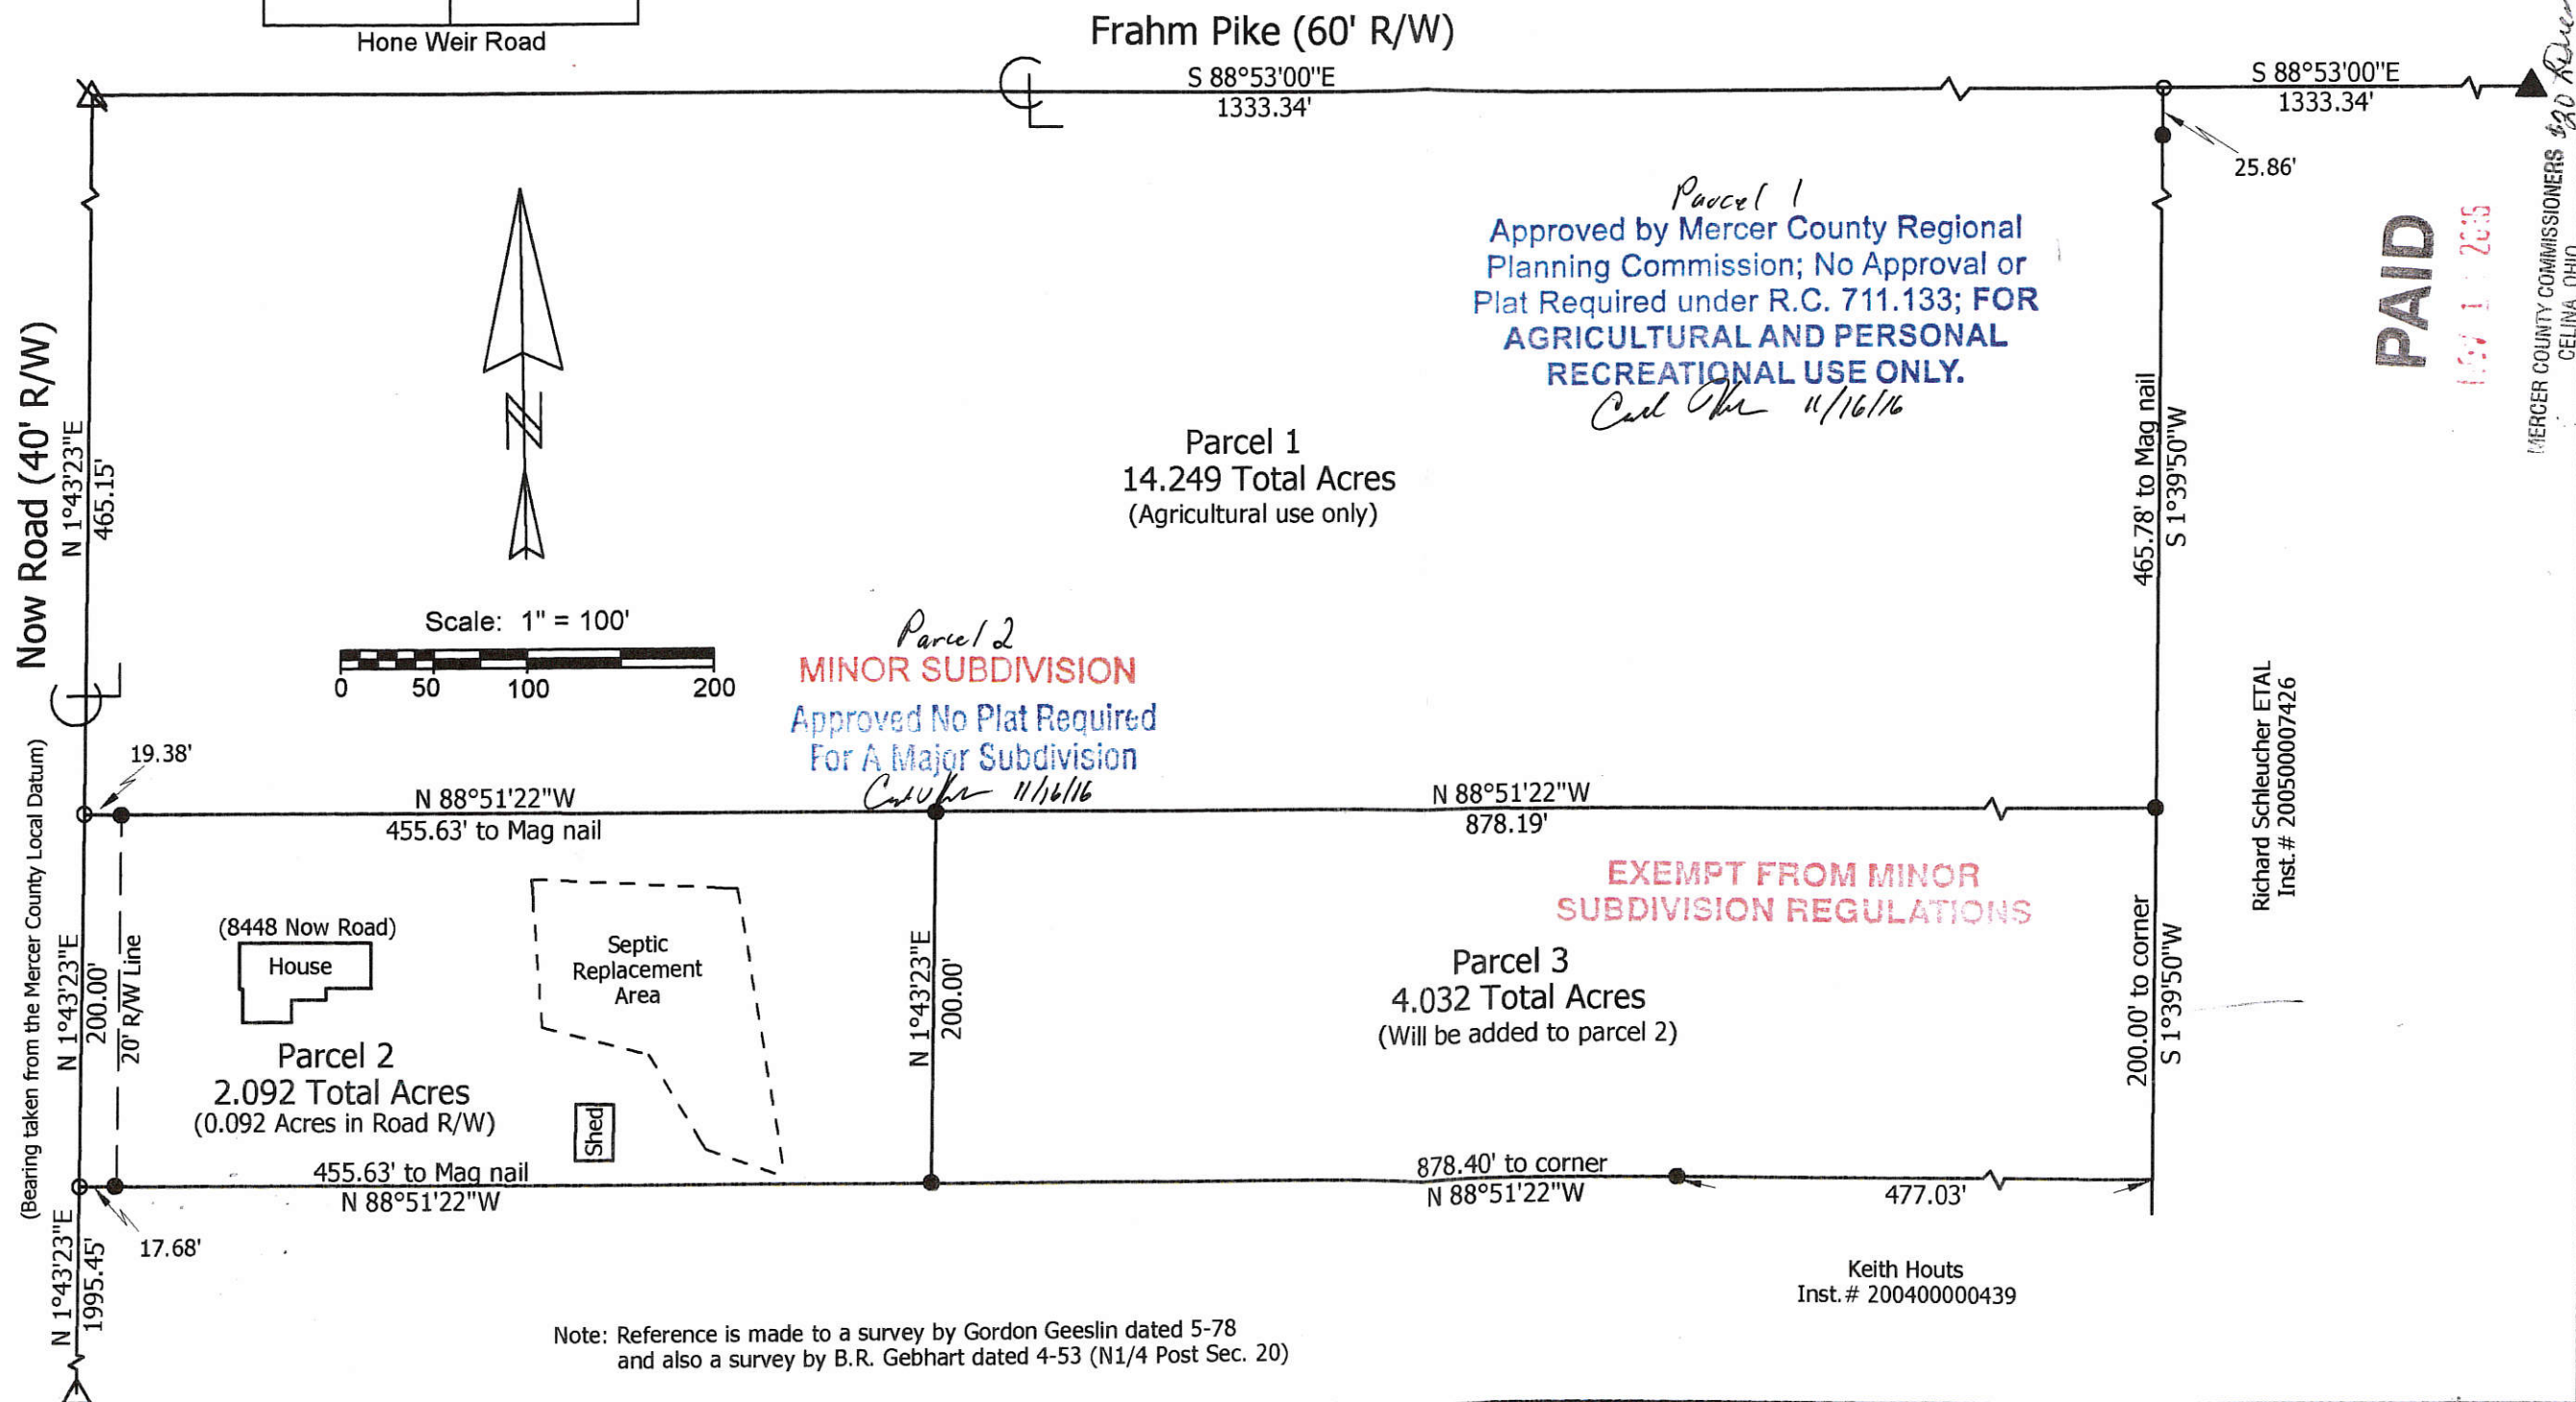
Hone Weir Road

Frahm Pike (60' R/W)

S 88°53'00"E
1333.34'

S 88°53'00"E
1333.34'

25.86'

Parcel 1
Approved by Mercer County Regional Planning Commission; No Approval or Plat Required under R.C. 711.133; FOR AGRICULTURAL AND PERSONAL RECREATIONAL USE ONLY.
Carl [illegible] 11/16/16

PAID
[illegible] 1 2016
MERCER COUNTY COMMISSIONERS
CELINA, OHIO
$20 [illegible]

Now Road (40' R/W)

N 1°43'23"E
465.15'

Parcel 1
14.249 Total Acres
(Agricultural use only)

465.78' to Mag nail
S 1°39'50"W

Scale: 1" = 100'
0 50 100 200

Parcel 2
MINOR SUBDIVISION
Approved No Plat Required
For A Major Subdivision
Carl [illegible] 11/16/16

19.38'

N 88°51'22"W
455.63' to Mag nail

N 88°51'22"W
878.19'

Richard Schleucher ETAL
Inst.# 200500007426

EXEMPT FROM MINOR SUBDIVISION REGULATIONS

(Bearing taken from the Mercer County Local Datum)

N 1°43'23"E
200.00'

20' R/W Line

(8448 Now Road)
House

Septic Replacement Area

N 1°43'23"E
200.00'

Parcel 3
4.032 Total Acres
(Will be added to parcel 2)

200.00' to corner
S 1°39'50"W

Parcel 2
2.092 Total Acres
(0.092 Acres in Road R/W)

Shed

455.63' to Mag nail
N 88°51'22"W

878.40' to corner
N 88°51'22"W

477.03'

17.68'

N 1°43'23"E
1995.45'

Keith Houts
Inst.# 200400000439

Note: Reference is made to a survey by Gordon Geeslin dated 5-78 and also a survey by B.R. Gebhart dated 4-53 (N1/4 Post Sec. 20)